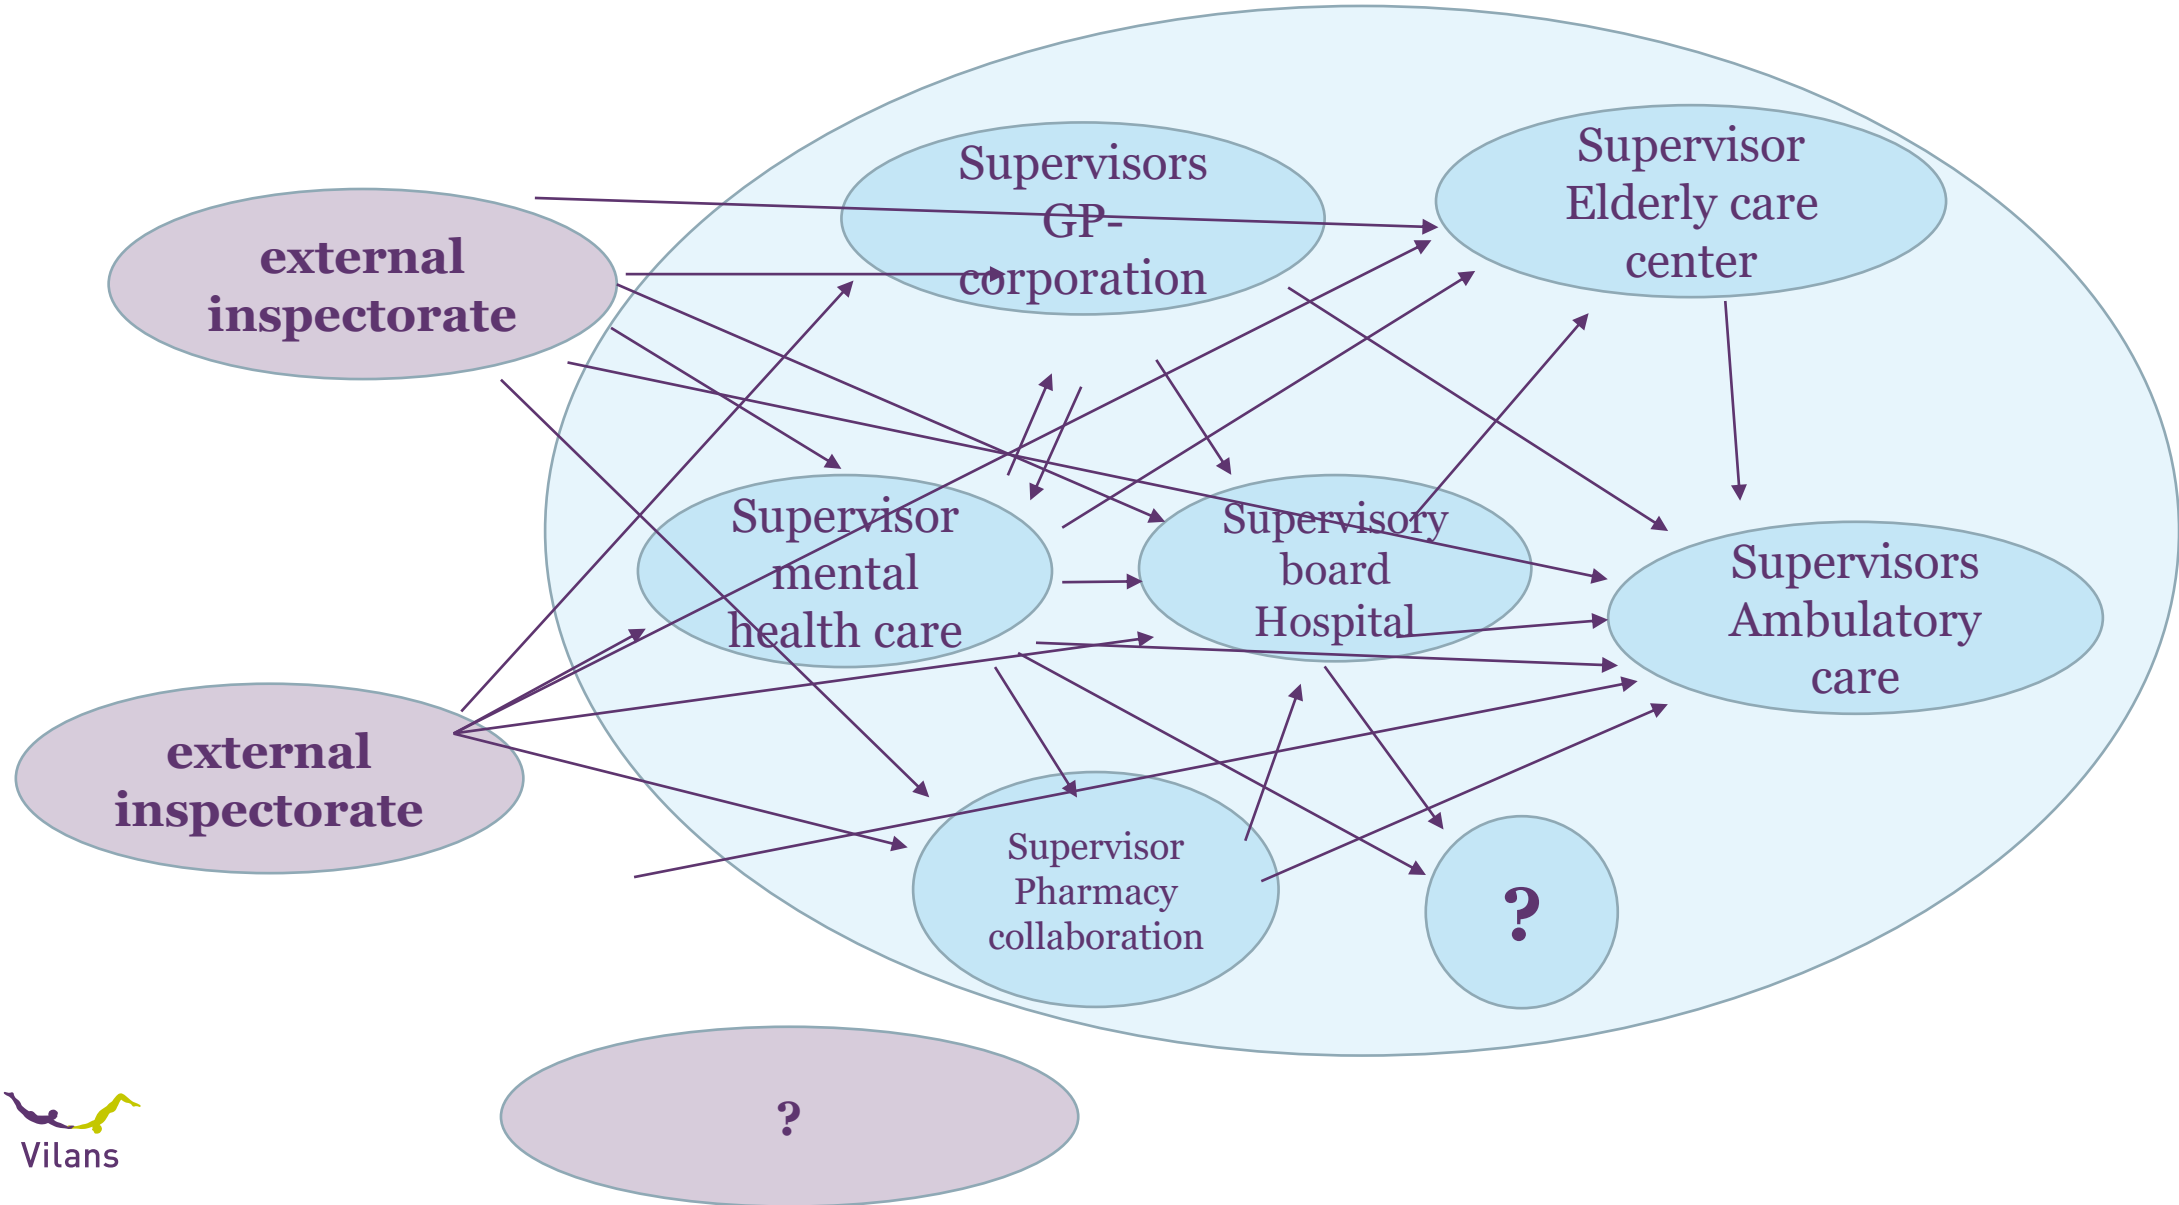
external inspectorate

Supervisors GP-corporation

Supervisor Elderly care center

Supervisor mental health care

Supervisory board Hospital

Supervisors Ambulatory care

external inspectorate

Supervisor Pharmacy collaboration

?

?

Vilans